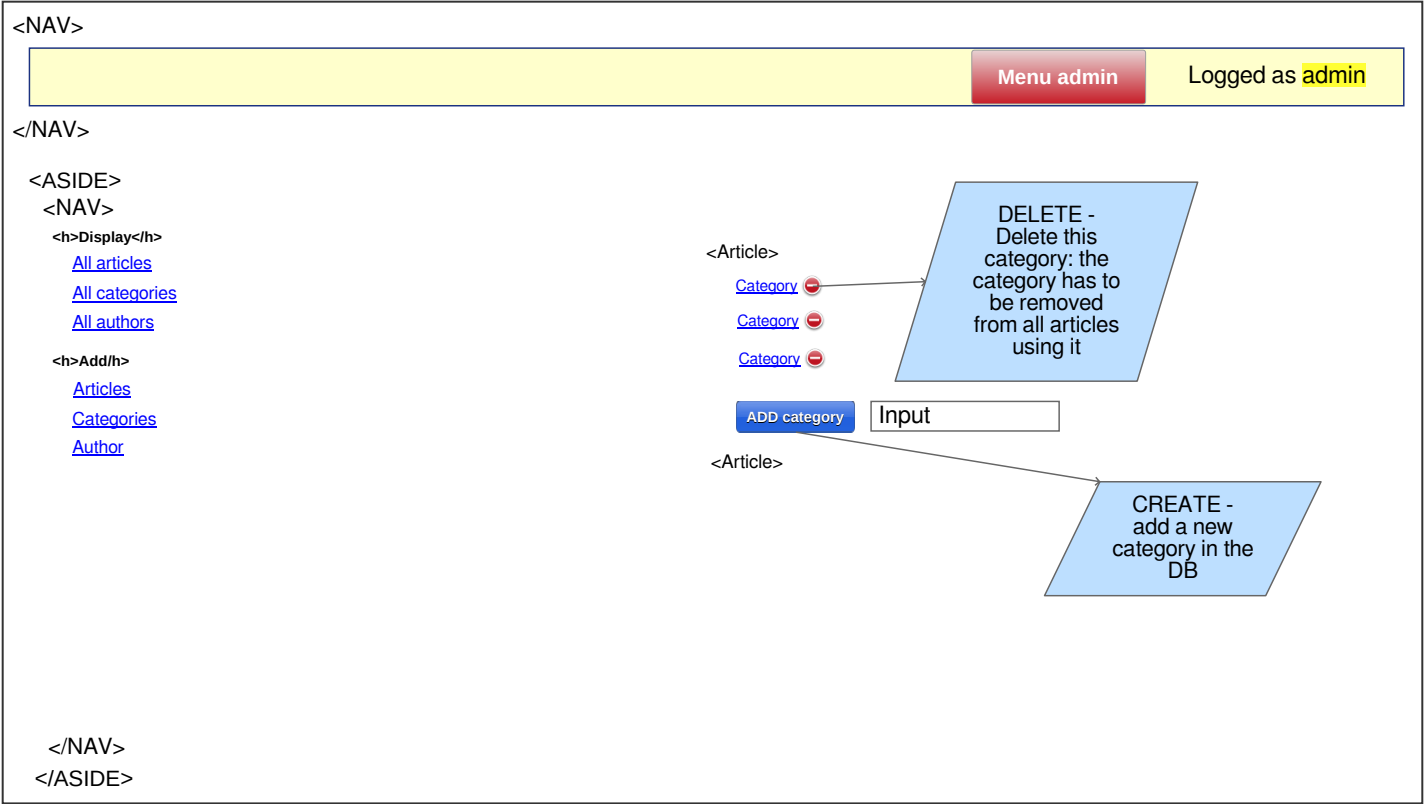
<NAV>

Menu admin

Logged as admin

</NAV>

<ASIDE>

<NAV>

<h>Display</h>

All articles

All categories

All authors

<h>Add/h>

Articles

Categories

Author

<Article>

Category

Category

Category

DELETE - Delete this category: the category has to be removed from all articles using it

ADD category

Input

<Article>

CREATE - add a new category in the DB

</NAV>

</ASIDE>